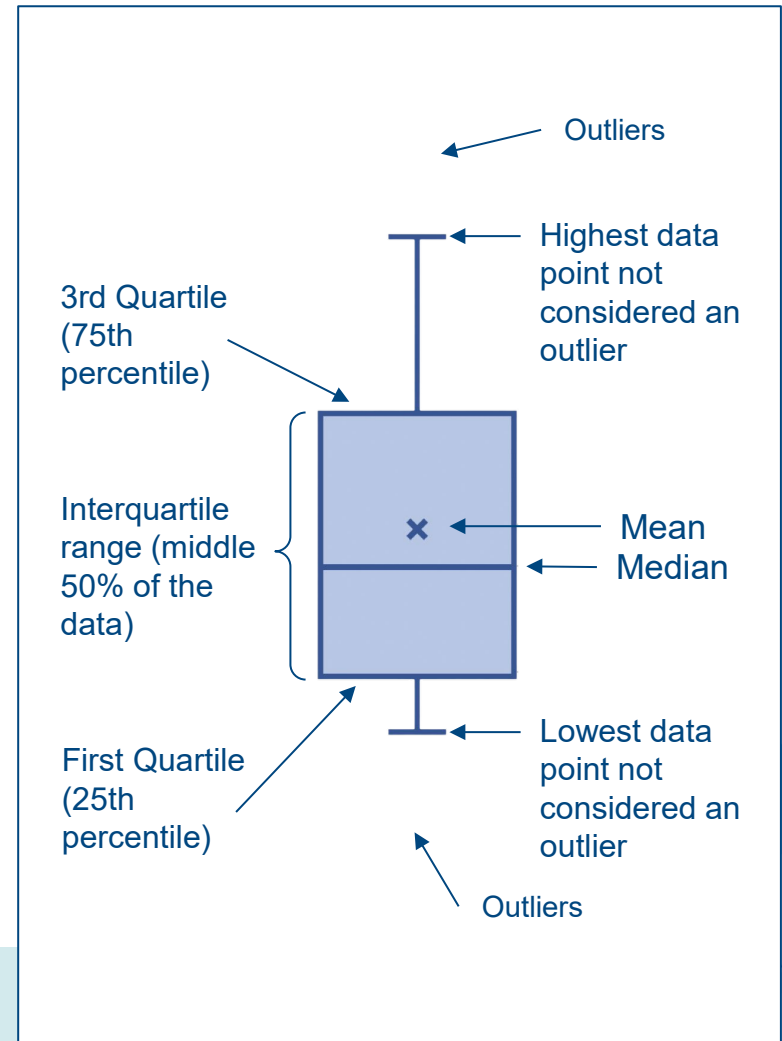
Outliers

Highest data point not considered an outlier

3rd Quartile (75th percentile)

Interquartile range (middle 50% of the data)

Mean

Median

First Quartile (25th percentile)

Lowest data point not considered an outlier

Outliers